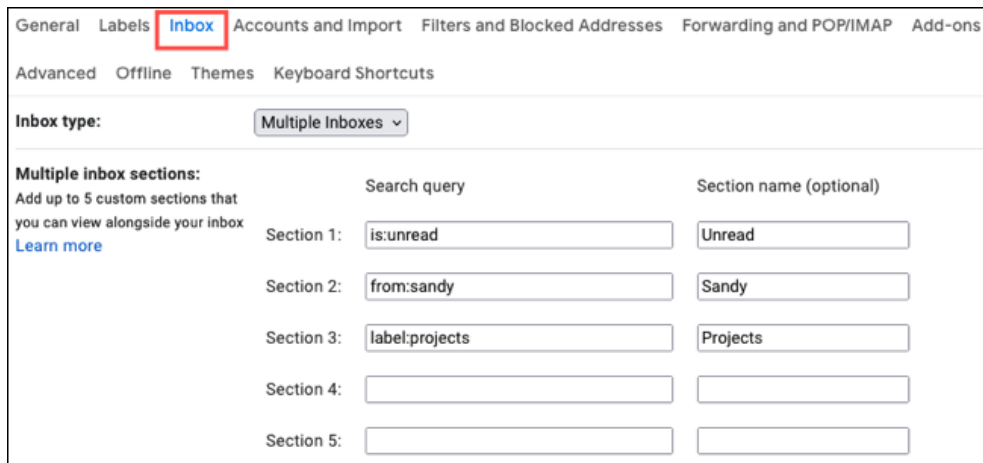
General Labels Inbox Accounts and Import Filters and Blocked Addresses Forwarding and POP/IMAP Add-ons

Advanced Offline Themes Keyboard Shortcuts

Inbox type: Multiple Inboxes

Multiple inbox sections:
Add up to 5 custom sections that you can view alongside your inbox
Learn more

| | Search query | Section name (optional) |
|---|---|---|
| Section 1: | is:unread | Unread |
| Section 2: | from:sandy | Sandy |
| Section 3: | label:projects | Projects |
| Section 4: | | |
| Section 5: | | |